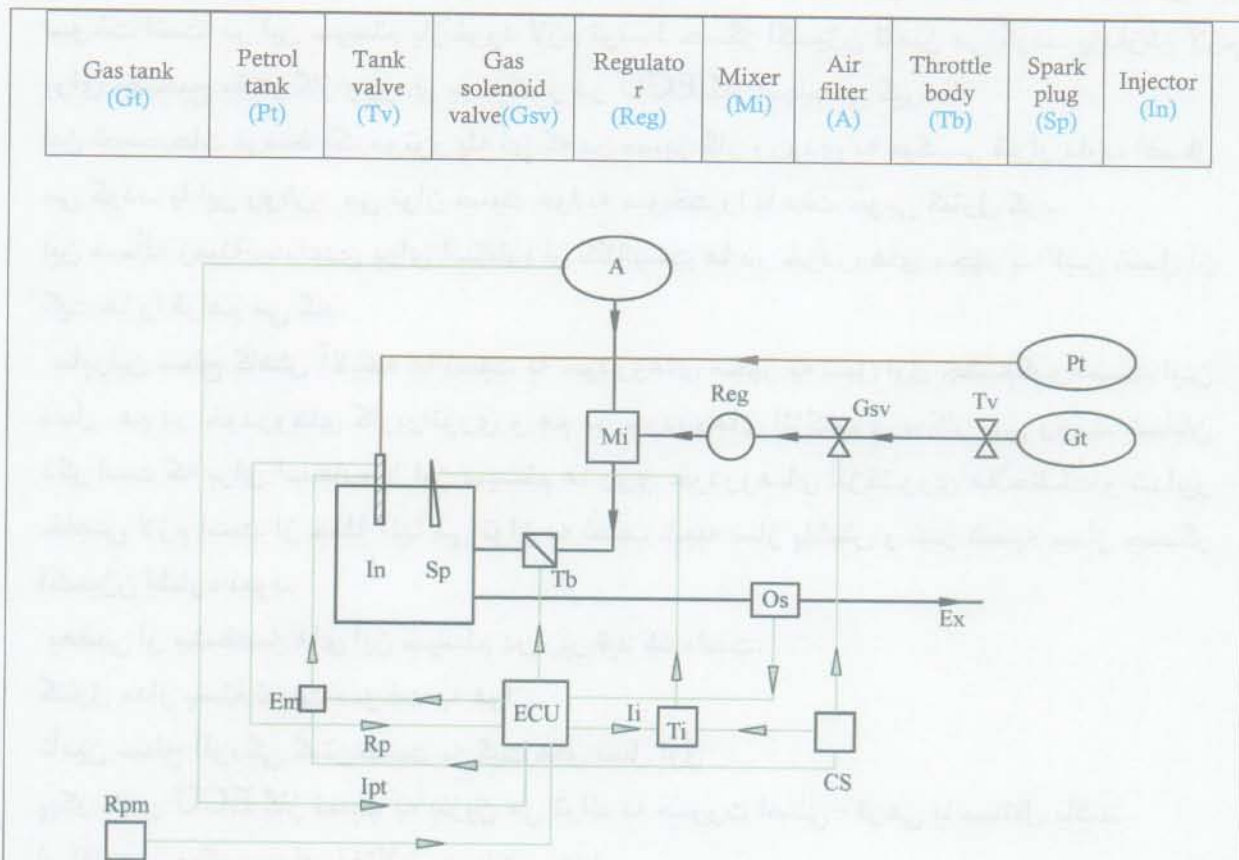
| Gas tank (Gt) | Petrol tank (Pt) | Tank valve (Tv) | Gas solenoid valve(Gsv) | Regulator (Reg) | Mixer (Mi) | Air filter (A) | Throttle body (Tb) | Spark plug (Sp) | Injector (In) |
|---|---|---|---|---|---|---|---|---|---|

A

Pt

Reg

Gsv

Tv

Mi

Gt

In

Sp

Tb

Os

Ex

Em

ECU

Ii

Ti

Rp

CS

Ipt

Rpm